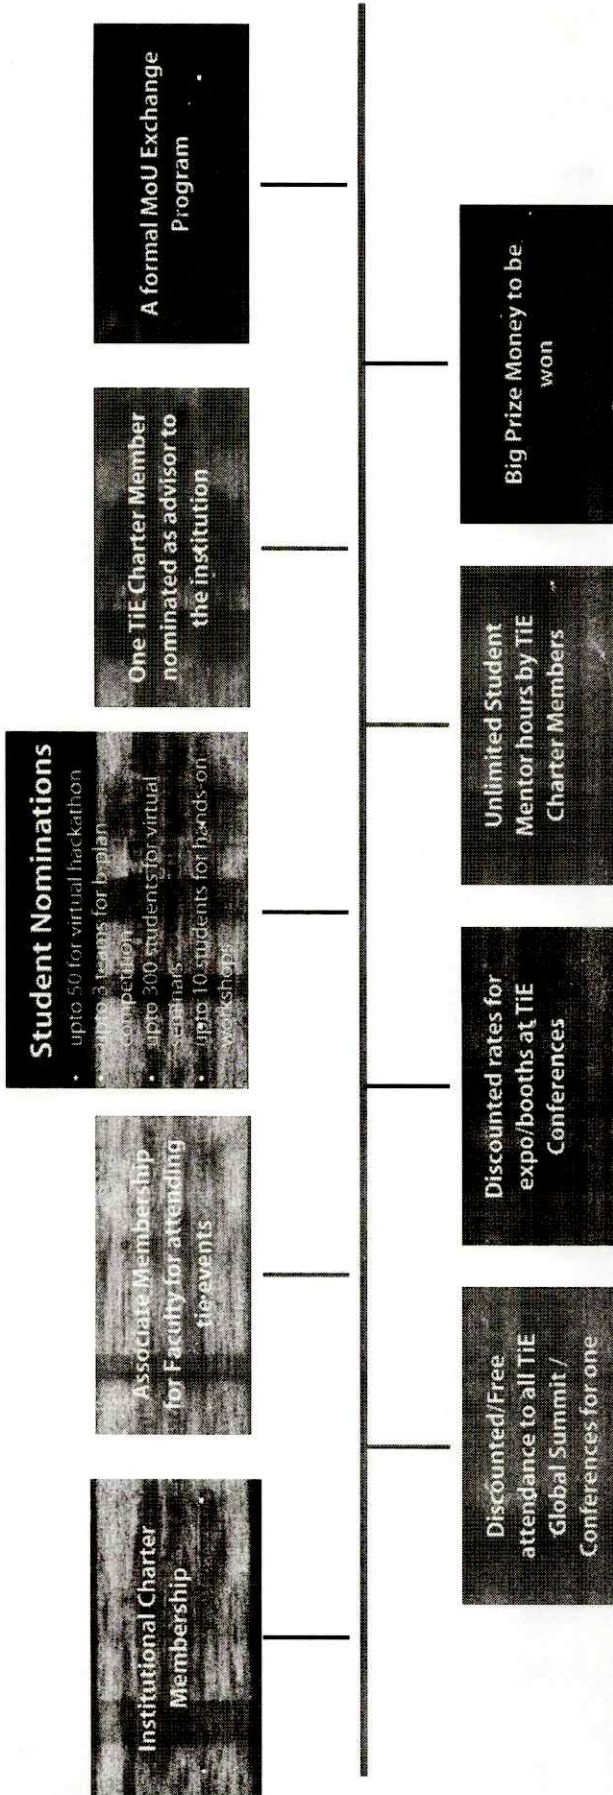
Institutional Charter Membership

Associate Membership for Faculty for attending tie events

Student Nominations
- upto 50 for virtual hackathon
- upto 3 teams for b-plan competition
- upto 300 students for virtual seminars
- upto 10 students for hands-on workshops

One TiE Charter Member nominated as advisor to the institution

A formal MoU Exchange Program

Discounted/Free attendance to all TiE Global Summit / Conferences for one

Discounted rates for expo/booths at TiE Conferences

Unlimited Student Mentor hours by TiE Charter Members

Big Prize Money to be won